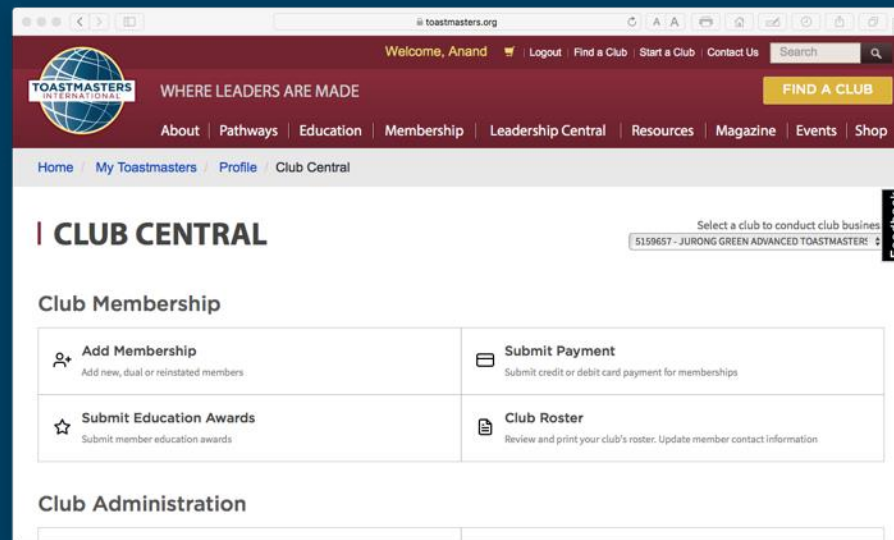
toastmasters.org

Welcome, Anand | Logout | Find a Club | Start a Club | Contact Us | Search

TOASTMASTERS INTERNATIONAL

WHERE LEADERS ARE MADE

FIND A CLUB

About | Pathways | Education | Membership | Leadership Central | Resources | Magazine | Events | Shop

Home / My Toastmasters / Profile / Club Central

CLUB CENTRAL

Select a club to conduct club busines

5159657 - JURONG GREEN ADVANCED TOASTMASTERS

Club Membership

Add Membership
Add new, dual or reinstated members

Submit Payment
Submit credit or debit card payment for memberships

Submit Education Awards
Submit member education awards

Club Roster
Review and print your club's roster. Update member contact information

Club Administration